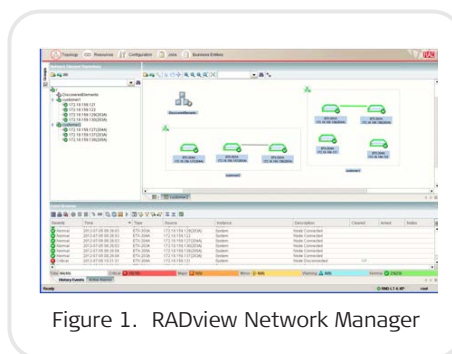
Topology
Resources
Configuration
Jobs
Business Entities

DiscoveredElements

Severity
Time
Type
Source
Incidence
Description
Cleared
Actions

Normal
Normal
Normal
Normal
Normal
Normal
Critical

System
System
System
System
System
System
System

Node Connected
Node Connected
Node Connected
Node Connected
Node Connected
Node Connected
Node Disconnected

History Events
Active Alarms

Figure 1. RADview Network Manager